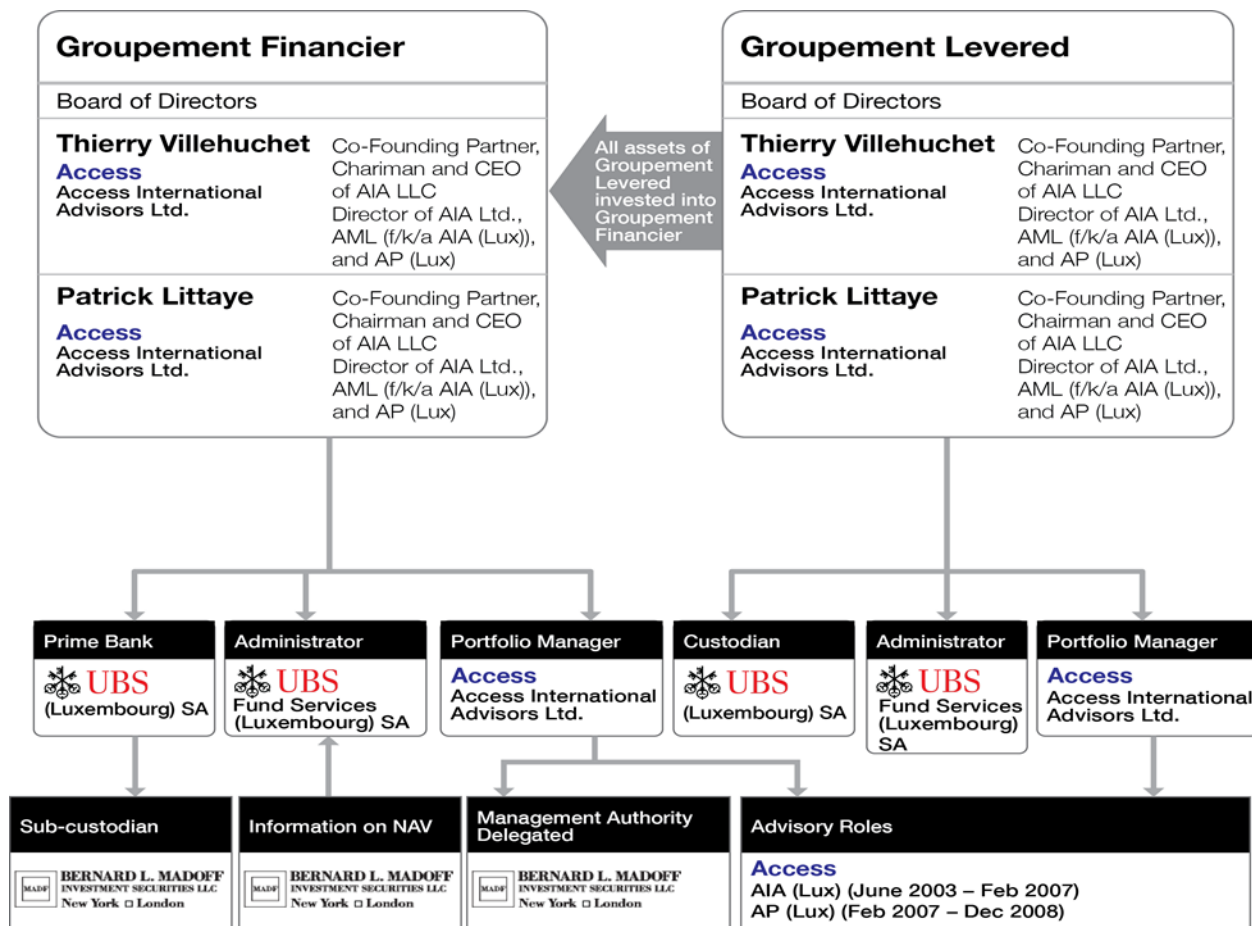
Groupement Financier

Board of Directors

Thierry Villehuchet
Access
Access International Advisors Ltd.

Co-Founding Partner, Chariman and CEO of AIA LLC
Director of AIA Ltd., AML (f/k/a AIA (Lux)), and AP (Lux)

Patrick Littaye
Access
Access International Advisors Ltd.

Co-Founding Partner, Chairman and CEO of AIA LLC
Director of AIA Ltd., AML (f/k/a AIA (Lux)), and AP (Lux)

All assets of Groupement Levered invested into Groupement Financier

Groupement Levered

Board of Directors

Thierry Villehuchet
Access
Access International Advisors Ltd.

Co-Founding Partner, Chariman and CEO of AIA LLC
Director of AIA Ltd., AML (f/k/a AIA (Lux)), and AP (Lux)

Patrick Littaye
Access
Access International Advisors Ltd.

Co-Founding Partner, Chairman and CEO of AIA LLC
Director of AIA Ltd., AML (f/k/a AIA (Lux)), and AP (Lux)

Prime Bank
UBS
(Luxembourg) SA

Administrator
UBS
Fund Services (Luxembourg) SA

Portfolio Manager
Access
Access International Advisors Ltd.

Custodian
UBS
(Luxembourg) SA

Administrator
UBS
Fund Services (Luxembourg) SA

Portfolio Manager
Access
Access International Advisors Ltd.

Sub-custodian
MADF BERNARD L. MADOFF INVESTMENT SECURITIES LLC New York □ London

Information on NAV
MADF BERNARD L. MADOFF INVESTMENT SECURITIES LLC New York □ London

Management Authority Delegated
MADF BERNARD L. MADOFF INVESTMENT SECURITIES LLC New York □ London

Advisory Roles
Access
AIA (Lux) (June 2003 – Feb 2007)
AP (Lux) (Feb 2007 – Dec 2008)